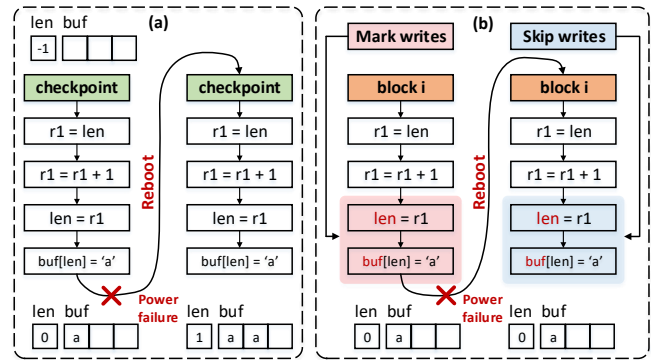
(a)

len buf

-1

checkpoint

r1 = len

r1 = r1 + 1

len = r1

buf[len] = ‘a’

Power failure

len buf

0 a

Reboot

checkpoint

r1 = len

r1 = r1 + 1

len = r1

buf[len] = ‘a’

len buf

1 a a

(b)

Mark writes

block i

r1 = len

r1 = r1 + 1

len = r1

buf[len] = ‘a’

Power failure

len buf

0 a

Reboot

Skip writes

block i

r1 = len

r1 = r1 + 1

len = r1

buf[len] = ‘a’

len buf

0 a